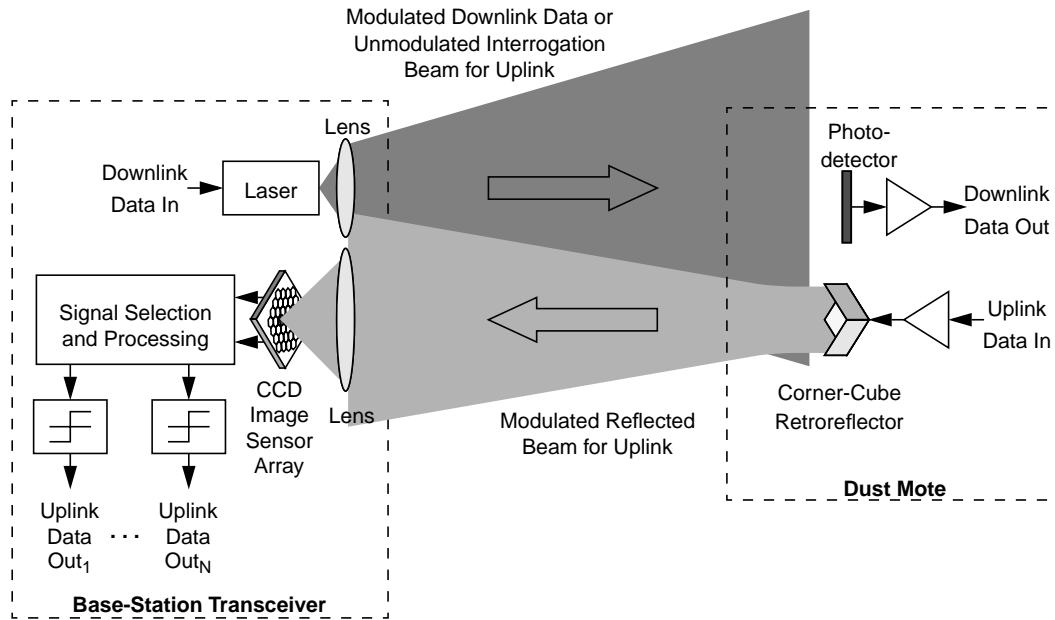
Modulated Downlink Data or Unmodulated Interrogation Beam for Uplink

Lens

Downlink Data In

Laser

Photo-detector

Downlink Data Out

Signal Selection and Processing

Uplink Data In

CCD Image Sensor Array

Lens

Modulated Reflected Beam for Uplink

Corner-Cube Retroreflector

Uplink Data Out$_1$

· · ·

Uplink Data Out$_N$

Dust Mote

Base-Station Transceiver